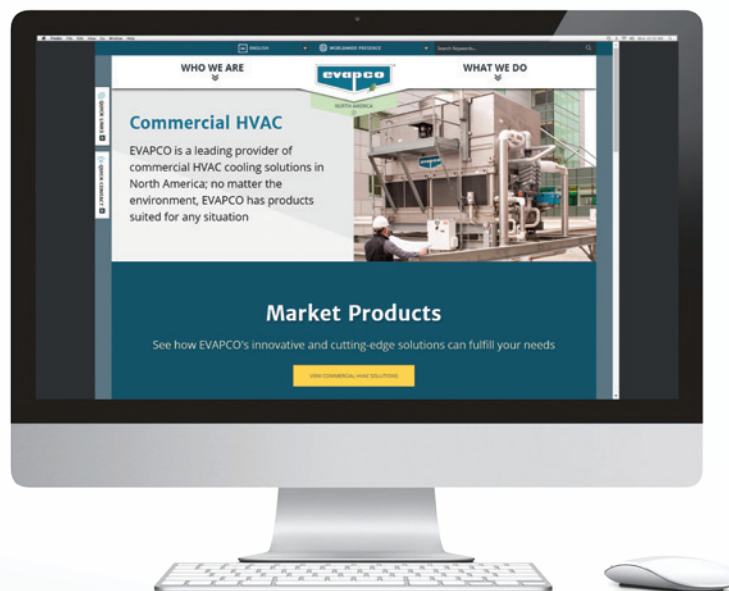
ENGLISH

WORLDWIDE PRESENCE

Search Keywords...

WHO WE ARE

evapco

NORTH AMERICA

WHAT WE DO

QUICK LINKS

QUICK CONTACT

Commercial HVAC

EVAPCO is a leading provider of commercial HVAC cooling solutions in North America; no matter the environment, EVAPCO has products suited for any situation

Market Products

See how EVAPCO's innovative and cutting-edge solutions can fulfill your needs

VIEW COMMERCIAL HVAC SOLUTIONS